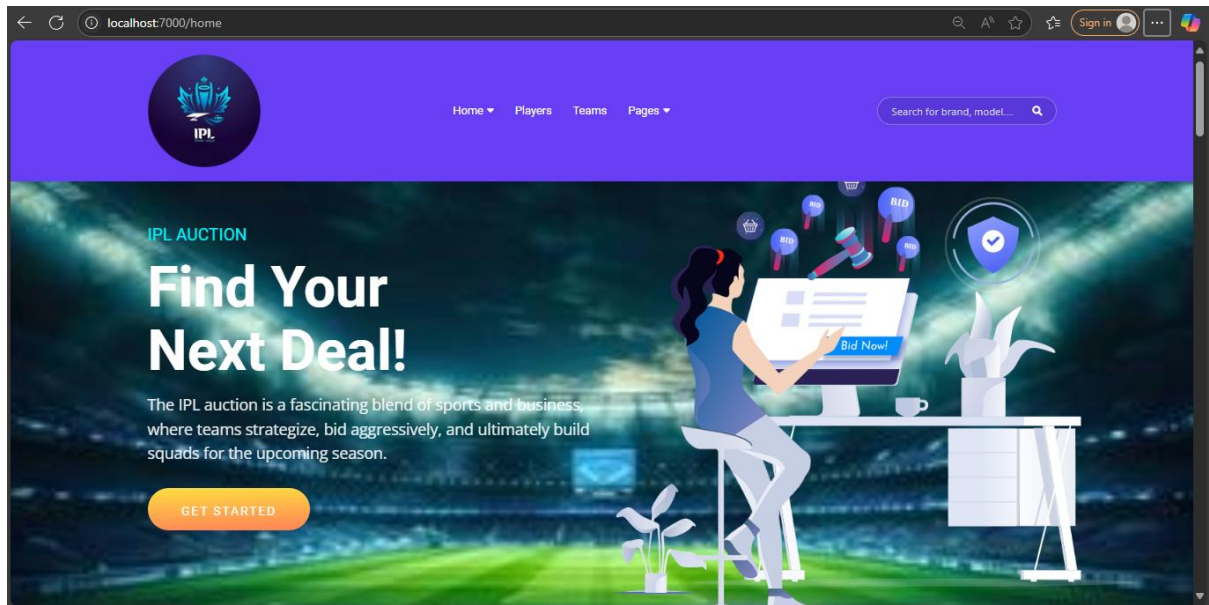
localhost:7000/home

Sign in

IPL

Home ▾ Players Teams Pages ▾

Search for brand, model....

IPL AUCTION

Find Your Next Deal!

The IPL auction is a fascinating blend of sports and business, where teams strategize, bid aggressively, and ultimately build squads for the upcoming season.

GET STARTED

BID BID BID BID

Bid Now!